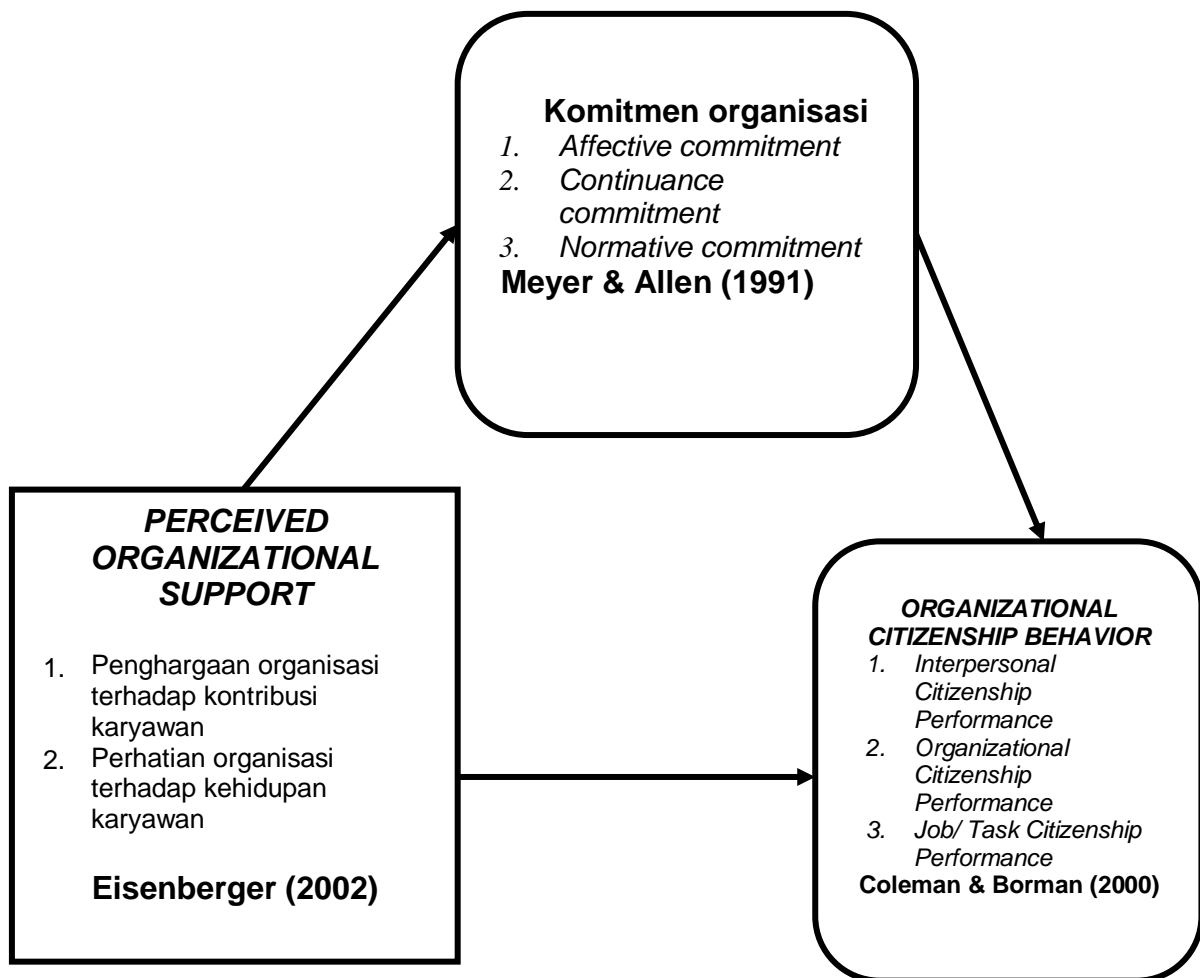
Komitmen organisasi
1. Affective commitment
2. Continuance commitment
3. Normative commitment
Meyer & Allen (1991)

PERCEIVED ORGANIZATIONAL SUPPORT

1. Penghargaan organisasi terhadap kontribusi karyawan
2. Perhatian organisasi terhadap kehidupan karyawan

Eisenberger (2002)

ORGANIZATIONAL CITIZENSHIP BEHAVIOR
1. Interpersonal Citizenship Performance
2. Organizational Citizenship Performance
3. Job/ Task Citizenship Performance
Coleman & Borman (2000)